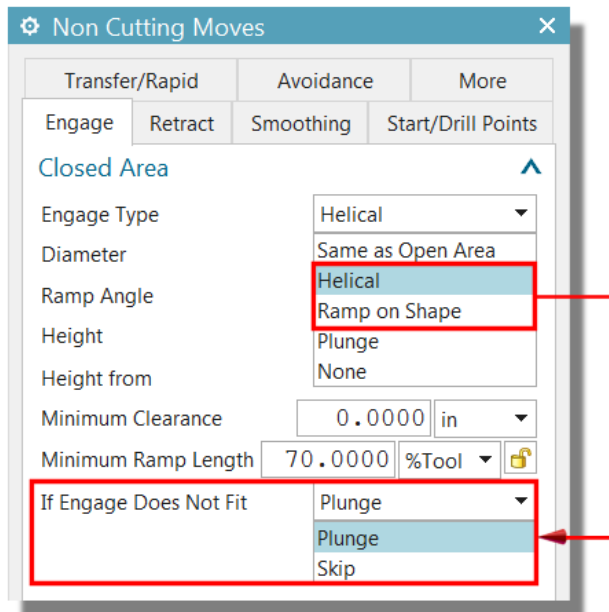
Non Cutting Moves

Transfer/Rapid | Avoidance | More

Engage | Retract | Smoothing | Start/Drill Points

Closed Area

Engage Type
Helical

Diameter
Same as Open Area

Ramp Angle
Helical
Ramp on Shape

Height
Plunge

Height from
None

Minimum Clearance
0.0000
in

Minimum Ramp Length
70.0000
%Tool

If Engage Does Not Fit
Plunge

Plunge
Skip